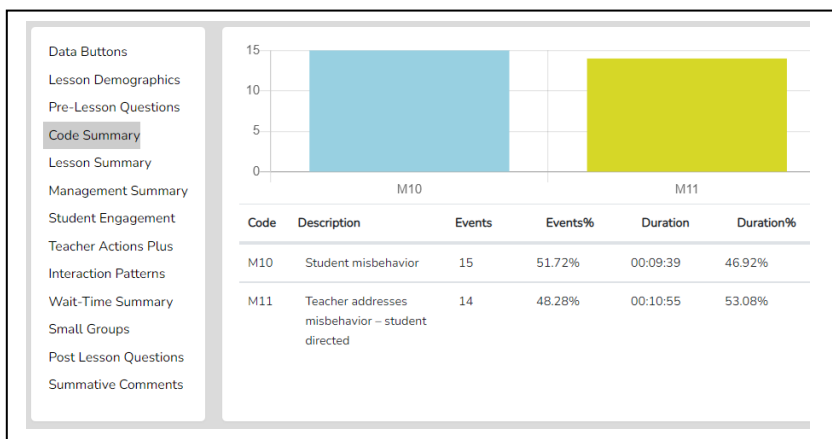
Data Buttons
Lesson Demographics
Pre-Lesson Questions
Code Summary
Lesson Summary
Management Summary
Student Engagement
Teacher Actions Plus
Interaction Patterns
Wait-Time Summary
Small Groups
Post Lesson Questions
Summative Comments

15
10
5
0
M10
M11

| Code | Description | Events | Events% | Duration | Duration% |
|---|---|---|---|---|---|
| M10 | Student misbehavior | 15 | 51.72% | 00:09:39 | 46.92% |
| M11 | Teacher addresses misbehavior – student directed | 14 | 48.28% | 00:10:55 | 53.08% |